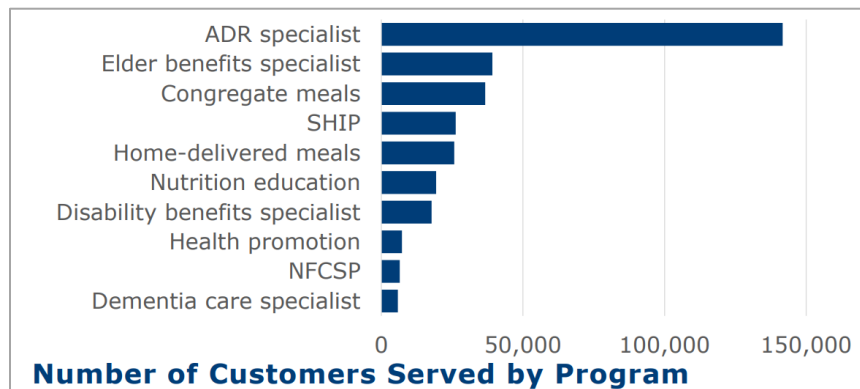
ADR specialist
Elder benefits specialist
Congregate meals
SHIP
Home-delivered meals
Nutrition education
Disability benefits specialist
Health promotion
NFCSP
Dementia care specialist

0
50,000
100,000
150,000

Number of Customers Served by Program